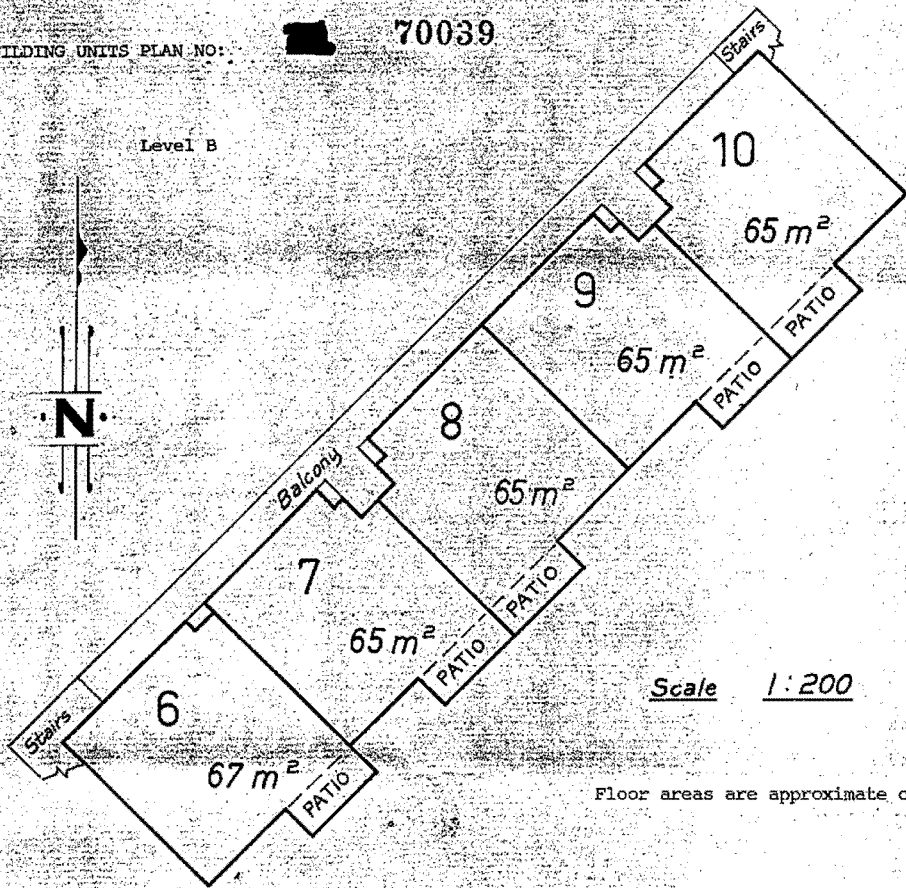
ILDING UNITS PLAN NO: 70039

Level B

N

Stairs

10

$65 m^2$

9

$65 m^2$

PATIO

PATIO

8

$65 m^2$

PATIO

Balcony

7

$65 m^2$

PATIO

PATIO

6

$67 m^2$

PATIO

Stairs

Scale 1:200

Floor areas are approximate o